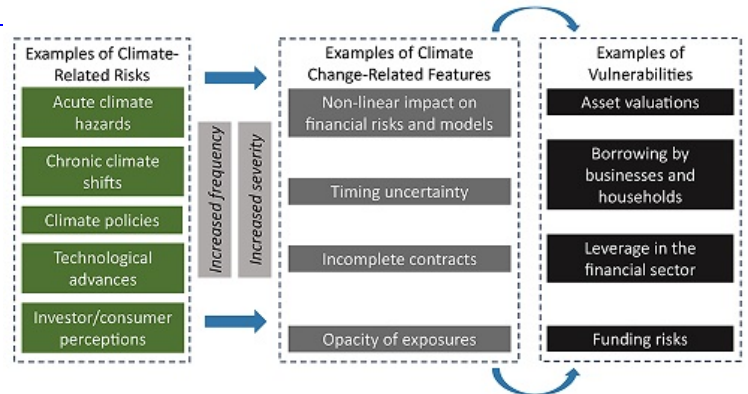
Examples of Climate-Related Risks

Acute climate hazards

Chronic climate shifts

Climate policies

Technological advances

Investor/consumer perceptions

Increased frequency

Increased severity

Examples of Climate Change-Related Features

Non-linear impact on financial risks and models

Timing uncertainty

Incomplete contracts

Opacity of exposures

Examples of Vulnerabilities

Asset valuations

Borrowing by businesses and households

Leverage in the financial sector

Funding risks